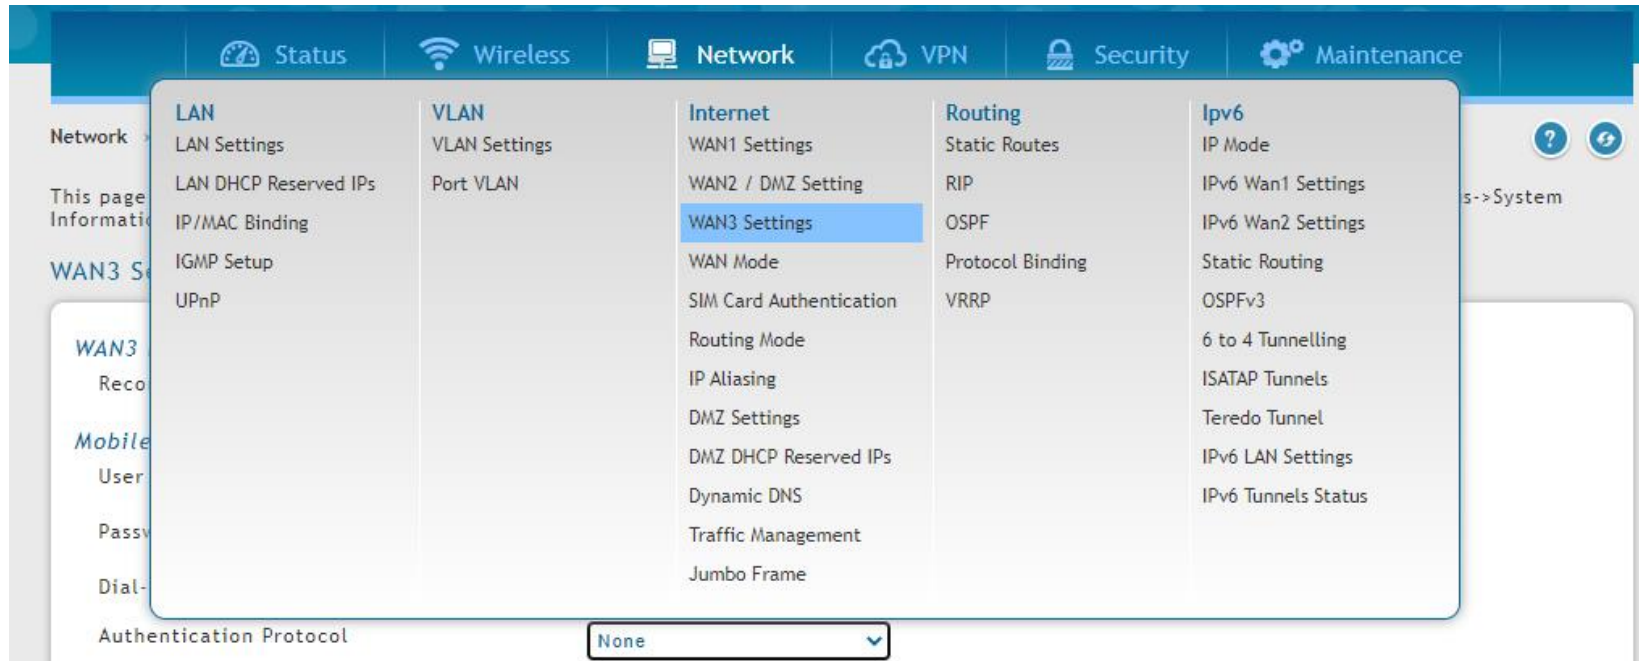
Status Wireless Network VPN Security Maintenance

LAN
LAN Settings
LAN DHCP Reserved IPs
IP/MAC Binding
IGMP Setup
UPnP

VLAN
VLAN Settings
Port VLAN

Internet
WAN1 Settings
WAN2 / DMZ Setting
WAN3 Settings
WAN Mode
SIM Card Authentication
Routing Mode
IP Aliasing
DMZ Settings
DMZ DHCP Reserved IPs
Dynamic DNS
Traffic Management
Jumbo Frame

Routing
Static Routes
RIP
OSPF
Protocol Binding
VRRP

Ipv6
IP Mode
IPv6 Wan1 Settings
IPv6 Wan2 Settings
Static Routing
OSPFv3
6 to 4 Tunnelling
ISATAP Tunnels
Teredo Tunnel
IPv6 LAN Settings
IPv6 Tunnels Status

Network

This page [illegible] s->System
Informati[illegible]

WAN3 S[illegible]

WAN3 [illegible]
Reco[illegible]

Mobile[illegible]
User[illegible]

Pass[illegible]

Dial-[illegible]

Authentication Protocol
None